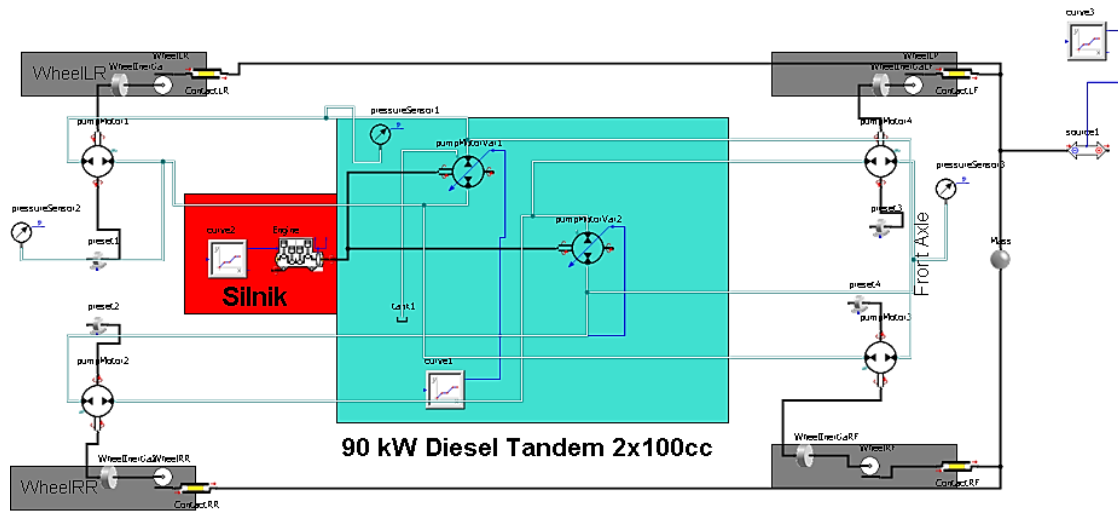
curve3

WheelLR
WheelLR
WheelInertia
ContactLR

WheelLF
WheelInertiaLF
ContactLF

source1

pressureSensor1
pumpMotor1
pumpMotorVar1
pumpMotor4
pressureSensor3

pressureSensor2
preset1
curve2
Engine
Silnik
pumpMotorVar2
preset3
Front Axle
Mass

tank1
preset2
preset4
pumpMotor3
pumpMotor2
curve1

90 kW Diesel Tandem 2x100cc

WheelRR
WheelInertiaRR
WheelRR
ContactRR

WheelInertiaRF
WheelRF
ContactRF